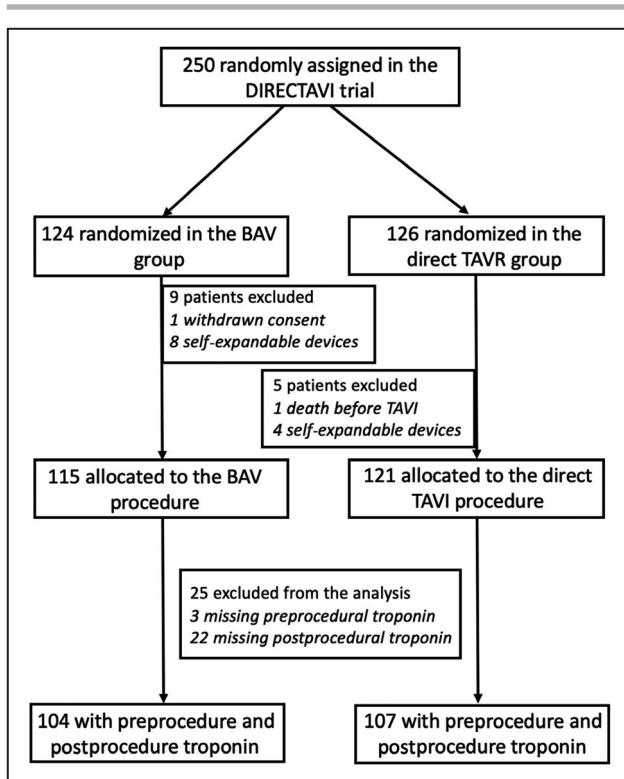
250 randomly assigned in the DIRECTAVI trial

124 randomized in the BAV group

126 randomized in the direct TAVR group

9 patients excluded
1 withdrawn consent
8 self-expandable devices

5 patients excluded
1 death before TAVI
4 self-expandable devices

115 allocated to the BAV procedure

121 allocated to the direct TAVI procedure

25 excluded from the analysis
3 missing preprocedural troponin
22 missing postprocedural troponin

104 with preprocedure and postprocedure troponin

107 with preprocedure and postprocedure troponin